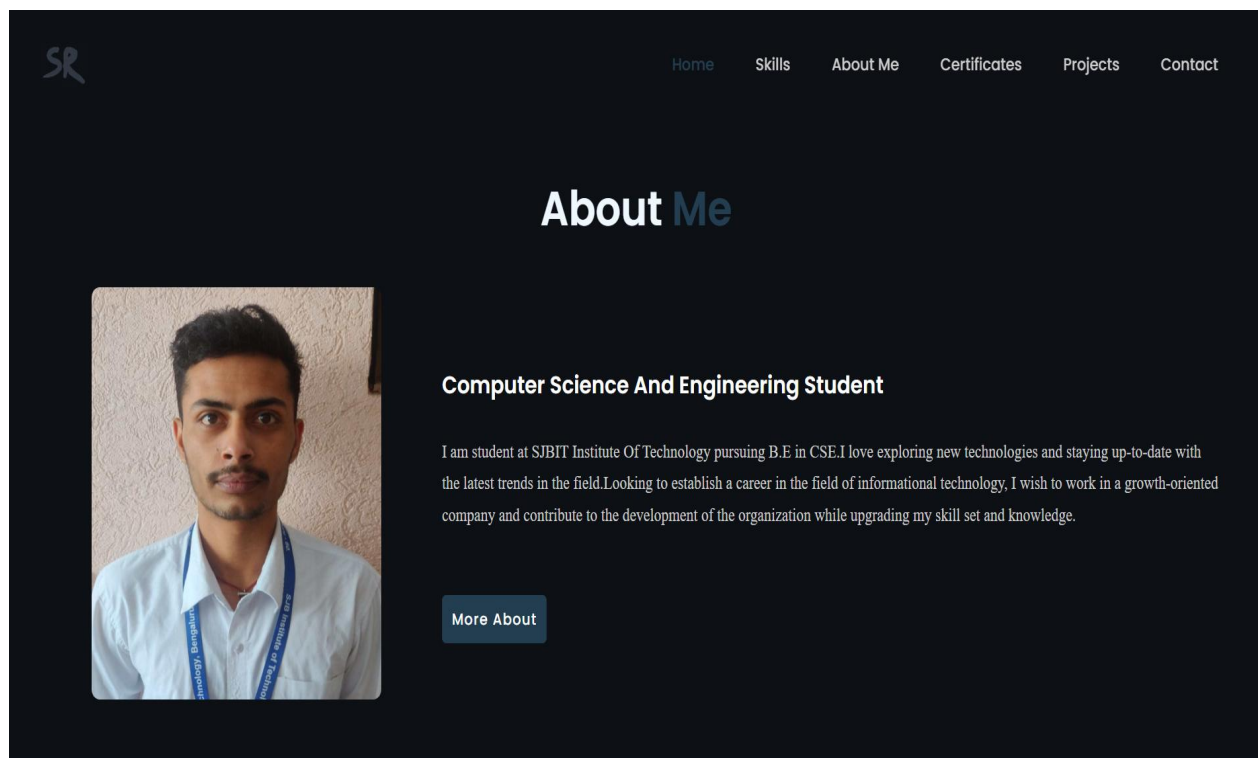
SR

Home Skills About Me Certificates Projects Contact

About Me

Computer Science And Engineering Student

I am student at SJBIT Institute Of Technology pursuing B.E in CSE.I love exploring new technologies and staying up-to-date with the latest trends in the field.Looking to establish a career in the field of informational technology, I wish to work in a growth-oriented company and contribute to the development of the organization while upgrading my skill set and knowledge.

More About